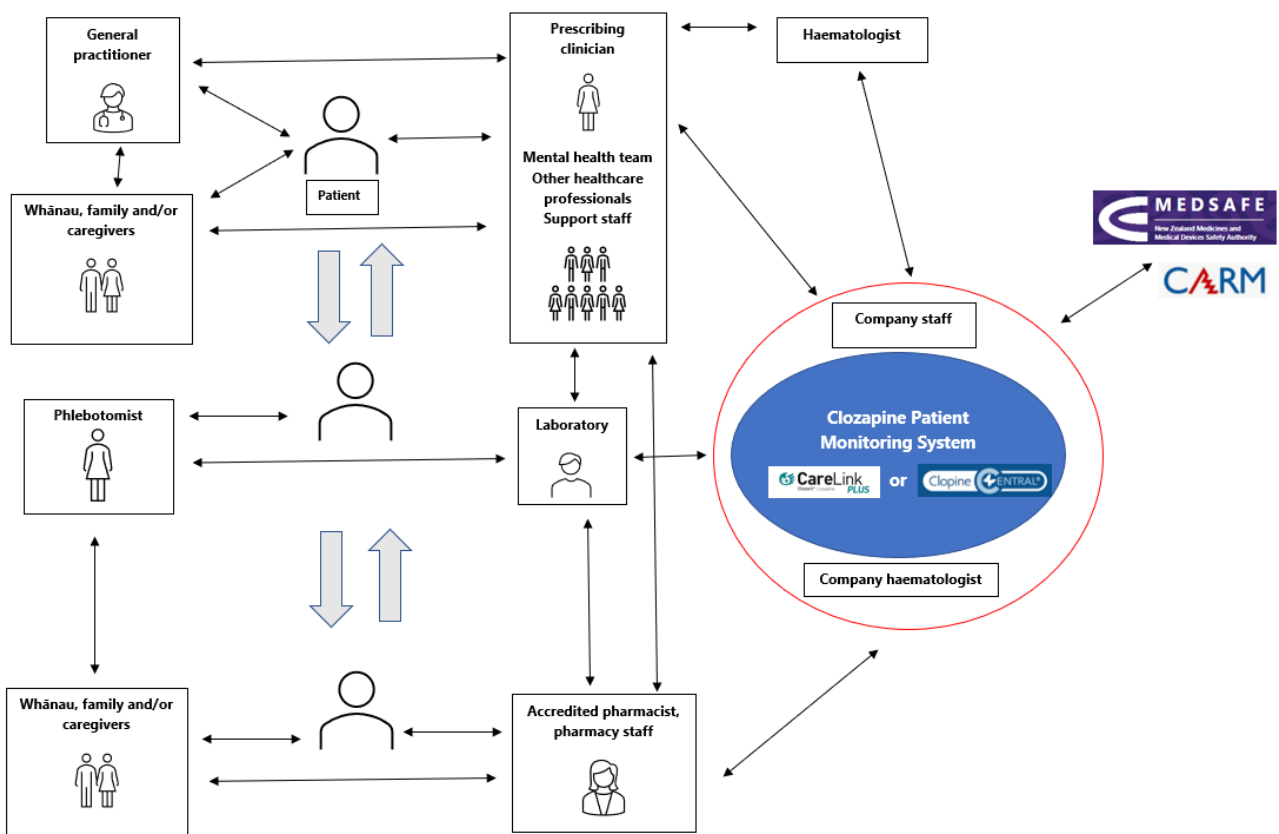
General practitioner

Prescribing clinician

Haematologist

Patient

Mental health team
Other healthcare professionals
Support staff

Whānau, family and/or caregivers

MEDSAFE
New Zealand Medicines and Medical Devices Safety Authority

CARM

Company staff

Phlebotomist

Laboratory

Clozapine Patient Monitoring System

CareLink PLUS or Clopine CENTRAL

Company haematologist

Whānau, family and/or caregivers

Accredited pharmacist, pharmacy staff